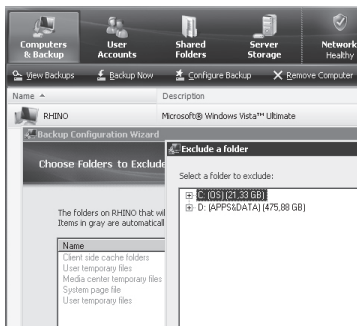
Computers & Backup

User Accounts

Shared Folders

Server Storage

Network Healthy

View Backups

Backup Now

Configure Backup

Remove Computer

Name

Description

RHINO

Microsoft® Windows Vista™ Ultimate

Backup Configuration Wizard

Choose Folders to Exclude

The folders on RHINO that wil
Items in gray are automaticall

| Name |
|---|
| Client side cache folders |
| User temporary files |
| Media center temporary files |
| System page file |
| User temporary files |

Exclude a folder

Select a folder to exclude:

C: (OS) (21.33 GB)

D: (APPS&DATA) (475.88 GB)